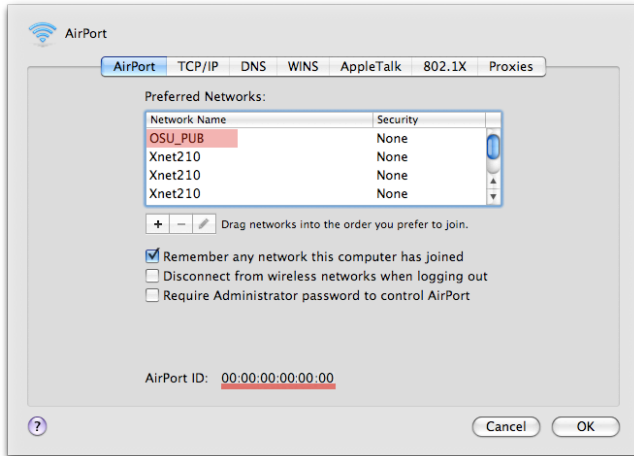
AirPort

AirPort | TCP/IP | DNS | WINS | AppleTalk | 802.1X | Proxies

Preferred Networks:

| Network Name | Security |
|---|---|
| OSU_PUB | None |
| Xnet210 | None |
| Xnet210 | None |
| Xnet210 | None |

+ − Drag networks into the order you prefer to join.

Remember any network this computer has joined
Disconnect from wireless networks when logging out
Require Administrator password to control AirPort

AirPort ID: 00:00:00:00:00:00

?

Cancel OK